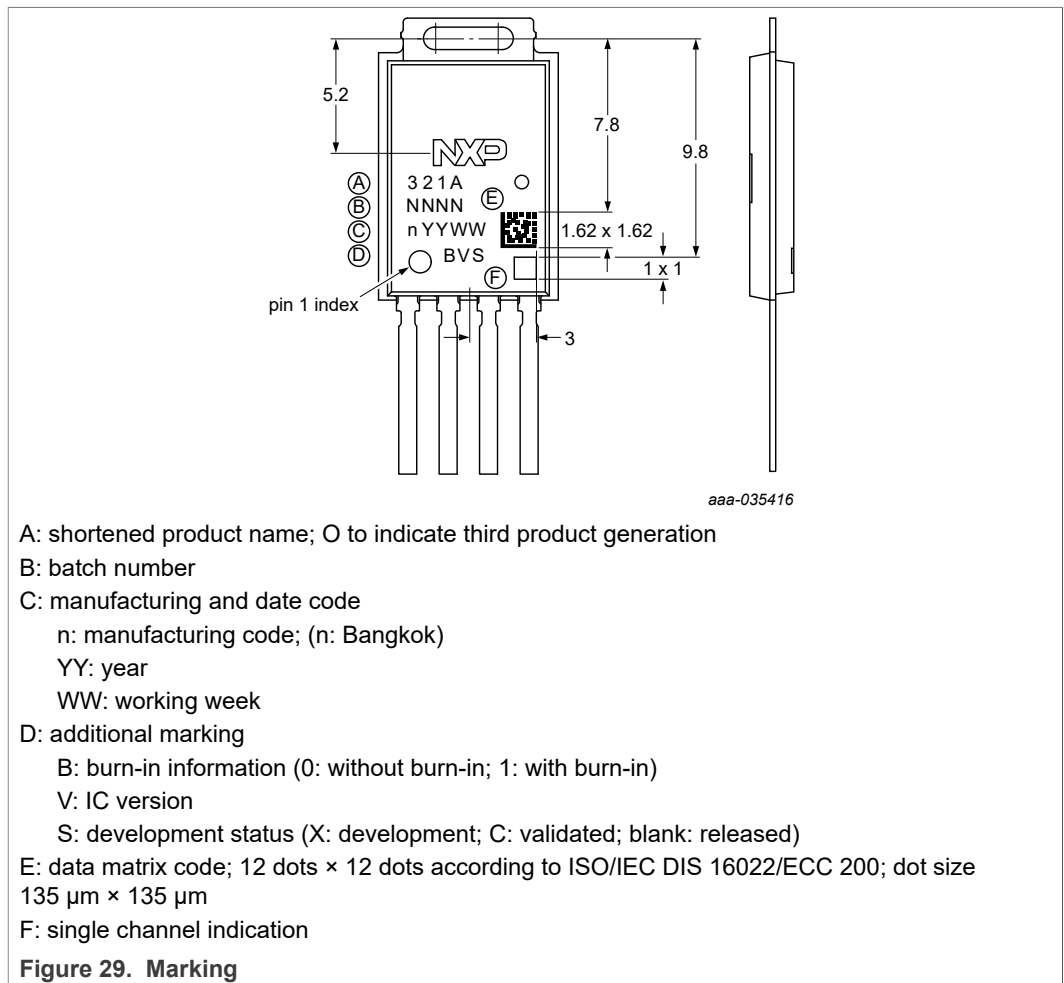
5.2

NXP

7.8

9.8

A
B
C
D

321A
NNNN
nYYWW
BVS

E

F

1.62 x 1.62

1 x 1

pin 1 index

3

aaa-035416

A: shortened product name; O to indicate third product generation

B: batch number

C: manufacturing and date code

n: manufacturing code; (n: Bangkok)

YY: year

WW: working week

D: additional marking

B: burn-in information (0: without burn-in; 1: with burn-in)

V: IC version

S: development status (X: development; C: validated; blank: released)

E: data matrix code; 12 dots × 12 dots according to ISO/IEC DIS 16022/ECC 200; dot size 135 µm × 135 µm

F: single channel indication

Figure 29. Marking